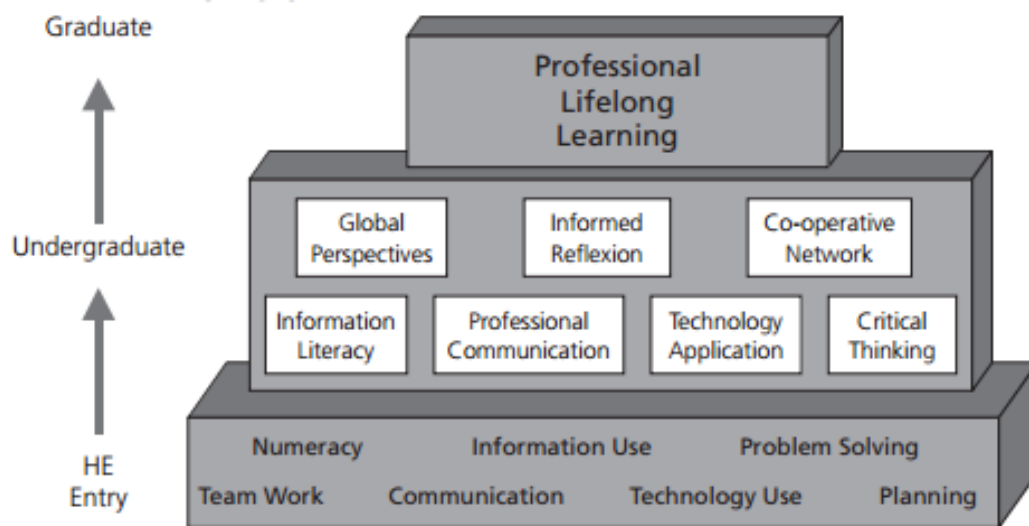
Graduate

Undergraduate

HE Entry

Professional Lifelong Learning

Global Perspectives

Informed Reflexion

Co-operative Network

Information Literacy

Professional Communication

Technology Application

Critical Thinking

Numeracy

Information Use

Problem Solving

Team Work

Communication

Technology Use

Planning